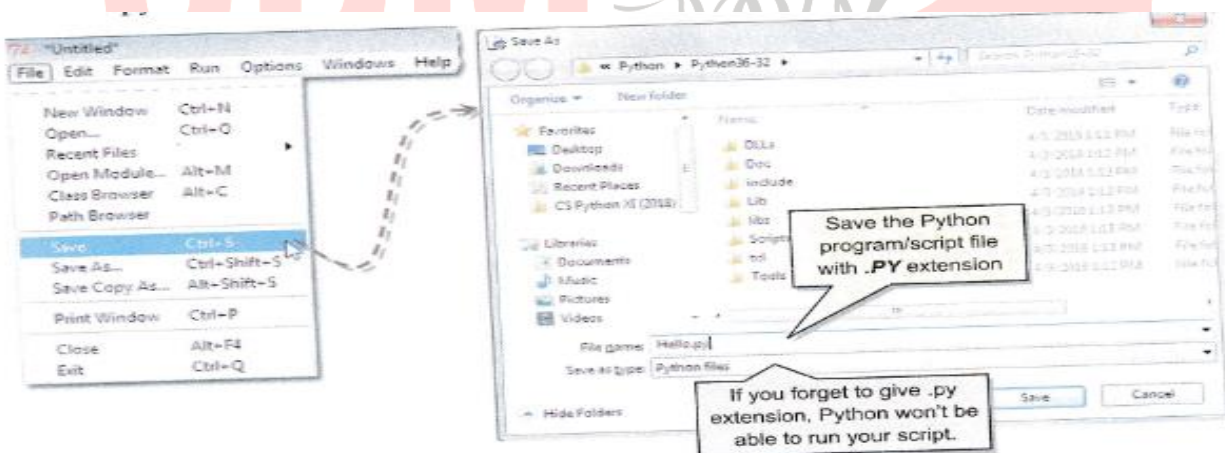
*Untitled*

File Edit Format Run Options Windows Help

New Window Ctrl+N
Open... Ctrl+O
Recent Files
Open Module... Alt+M
Class Browser Alt+C
Path Browser

Save Ctrl+S
Save As... Ctrl+Shift+S
Save Copy As... Alt+Shift+S

Print Window Ctrl+P

Close Alt+F4
Exit Ctrl+Q

Save As

« Python ▸ Python36-32 ▸

Search Python36-32

Organize ▾ New folder

Name Date modified Type

Favorites
Desktop
Downloads
Recent Places
CS Python XI (2018)

Libraries
Documents
Music
Pictures
Videos

DLLs
Doc
include
Lib
libs
Scripts
tcl
Tools

Save the Python program/script file with .PY extension

File name: Hello.py

Save as type: Python files

If you forget to give .py extension, Python won't be able to run your script.

Hide Folders

Save Cancel